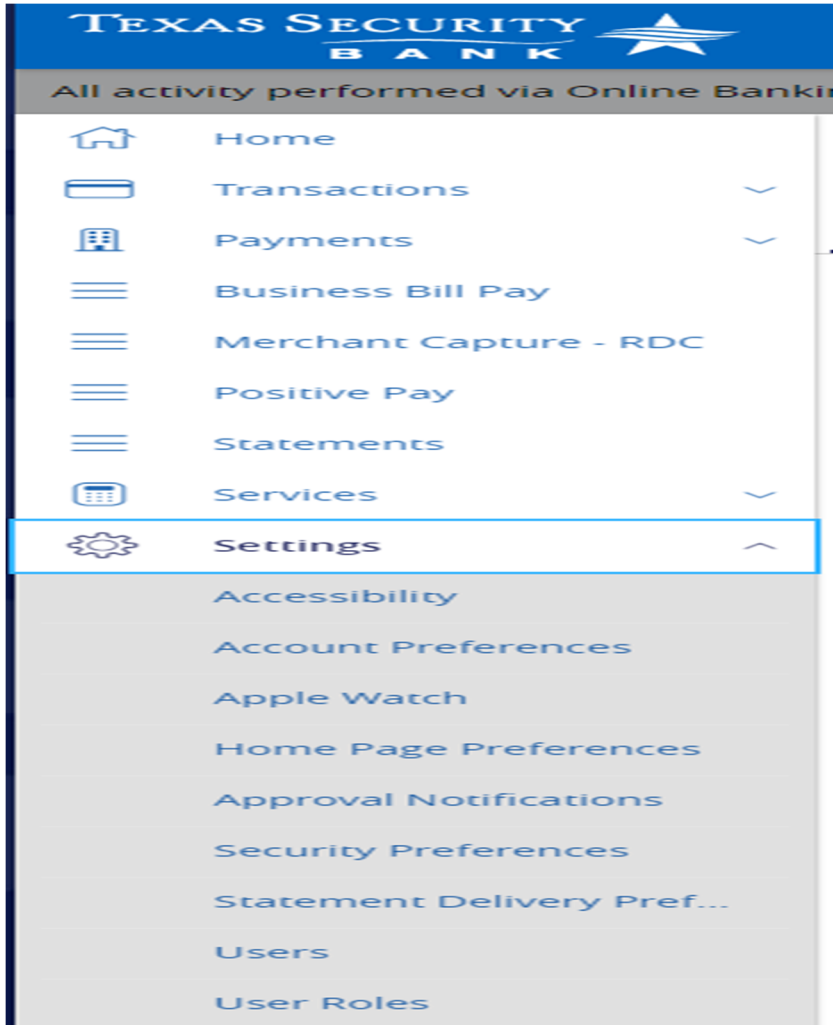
TEXAS SECURITY BANK

All activity performed via Online Bankin

Home
Transactions
Payments
Business Bill Pay
Merchant Capture - RDC
Positive Pay
Statements
Services
Settings
Accessibility
Account Preferences
Apple Watch
Home Page Preferences
Approval Notifications
Security Preferences
Statement Delivery Pref...
Users
User Roles